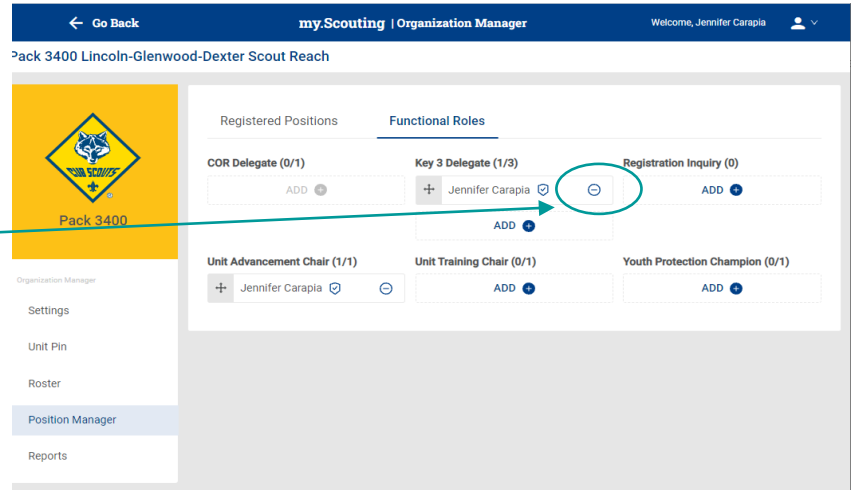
Go Back

my.Scouting | Organization Manager

Welcome, Jennifer Carapia

Pack 3400 Lincoln-Glenwood-Dexter Scout Reach

CUB SCOUTS

Pack 3400

Organization Manager

Settings

Unit Pin

Roster

Position Manager

Reports

Registered Positions

Functional Roles

COR Delegate (0/1)

ADD

Key 3 Delegate (1/3)

Jennifer Carapia

ADD

Registration Inquiry (0)

ADD

Unit Advancement Chair (1/1)

Jennifer Carapia

Unit Training Chair (0/1)

ADD

Youth Protection Champion (0/1)

ADD